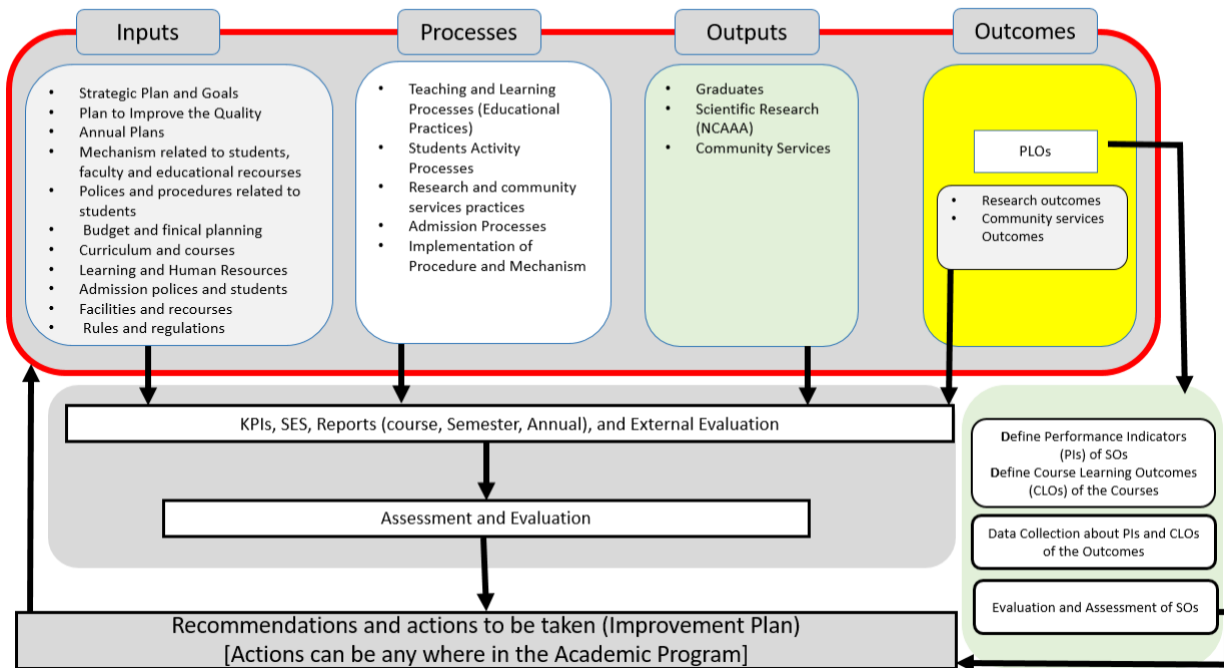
Inputs

- Strategic Plan and Goals
- Plan to Improve the Quality
- Annual Plans
- Mechanism related to students, faculty and educational recourses
- Polices and procedures related to students
- Budget and finical planning
- Curriculum and courses
- Learning and Human Resources
- Admission polices and students
- Facilities and recourses
- Rules and regulations

Processes

- Teaching and Learning Processes (Educational Practices)
- Students Activity Processes
- Research and community services practices
- Admission Processes
- Implementation of Procedure and Mechanism

Outputs

- Graduates
- Scientific Research (NCAAA)
- Community Services

Outcomes

PLOs

- Research outcomes
- Community services Outcomes

KPIs, SES, Reports (course, Semester, Annual), and External Evaluation

Assessment and Evaluation

Recommendations and actions to be taken (Improvement Plan)
[Actions can be any where in the Academic Program]

Define Performance Indicators (PIs) of SOs
Define Course Learning Outcomes (CLOs) of the Courses

Data Collection about PIs and CLOs of the Outcomes

Evaluation and Assessment of SOs